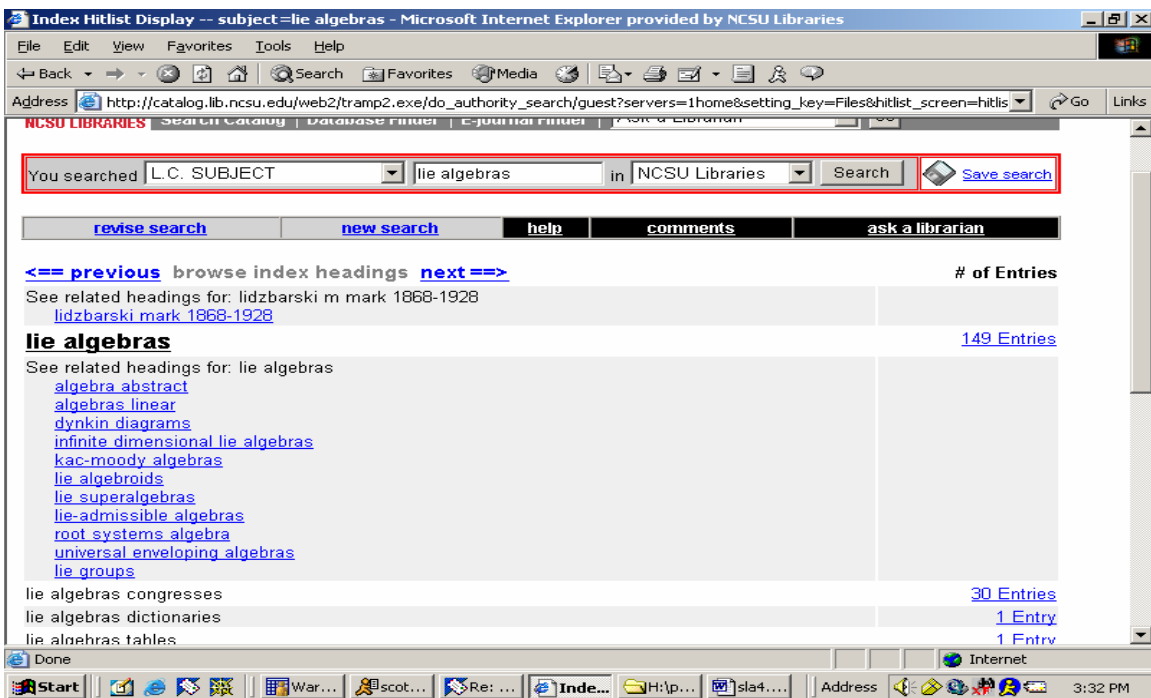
Index Hitlist Display -- subject=lie algebras - Microsoft Internet Explorer provided by NCSU Libraries

File Edit View Favorites Tools Help

Back Search Favorites Media

Address http://catalog.lib.ncsu.edu/web2/tramp2.exe/do_authority_search/guest?servers=1home&setting_key=Files&hitlist_screen=hitlis Go Links

NCSU LIBRARIES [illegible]

You searched L.C. SUBJECT lie algebras in NCSU Libraries Search Save search

revise search | new search | help | comments | ask a librarian

<== previous browse index headings next ==> # of Entries

See related headings for: lidzbarski m mark 1868-1928
lidzbarski mark 1868-1928

lie algebras 149 Entries

See related headings for: lie algebras
algebra abstract
algebras linear
dynkin diagrams
infinite dimensional lie algebras
kac-moody algebras
lie algebroids
lie superalgebras
lie-admissible algebras
root systems algebra
universal enveloping algebras
lie groups

lie algebras congresses 30 Entries
lie algebras dictionaries 1 Entry
lie algebras tables 1 Entry

Done Internet

Start War... scot... Re: ... Inde... H:\p... sla4.... Address 3:32 PM